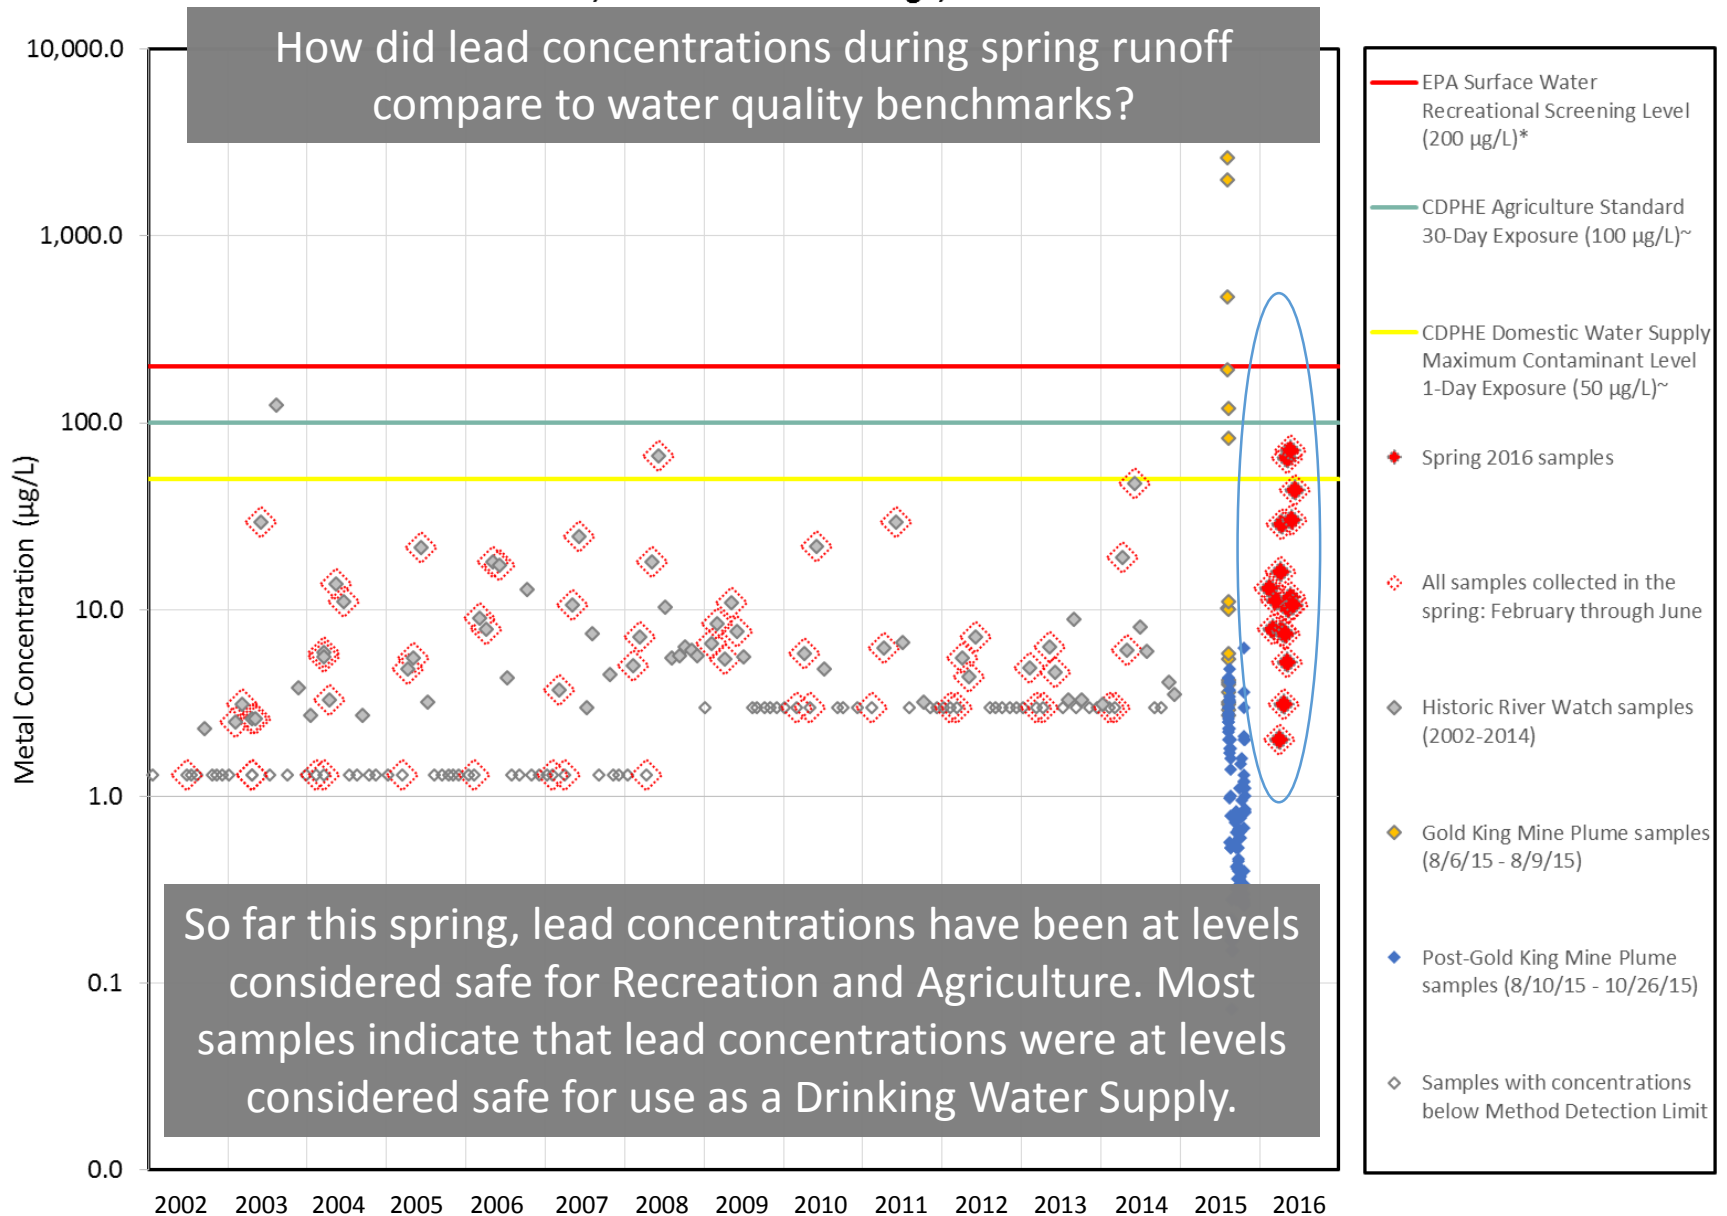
How did lead concentrations during spring runoff compare to water quality benchmarks?

10,000.0
1,000.0
100.0
10.0
1.0
0.1
0.0

Metal Concentration (µg/L)

So far this spring, lead concentrations have been at levels considered safe for Recreation and Agriculture. Most samples indicate that lead concentrations were at levels considered safe for use as a Drinking Water Supply.

2002 2003 2004 2005 2006 2007 2008 2009 2010 2011 2012 2013 2014 2015 2016

EPA Surface Water Recreational Screening Level (200 µg/L)*

CDPHE Agriculture Standard 30-Day Exposure (100 µg/L)~

CDPHE Domestic Water Supply Maximum Contaminant Level 1-Day Exposure (50 µg/L)~

Spring 2016 samples

All samples collected in the spring: February through June

Historic River Watch samples (2002-2014)

Gold King Mine Plume samples (8/6/15 - 8/9/15)

Post-Gold King Mine Plume samples (8/10/15 - 10/26/15)

Samples with concentrations below Method Detection Limit